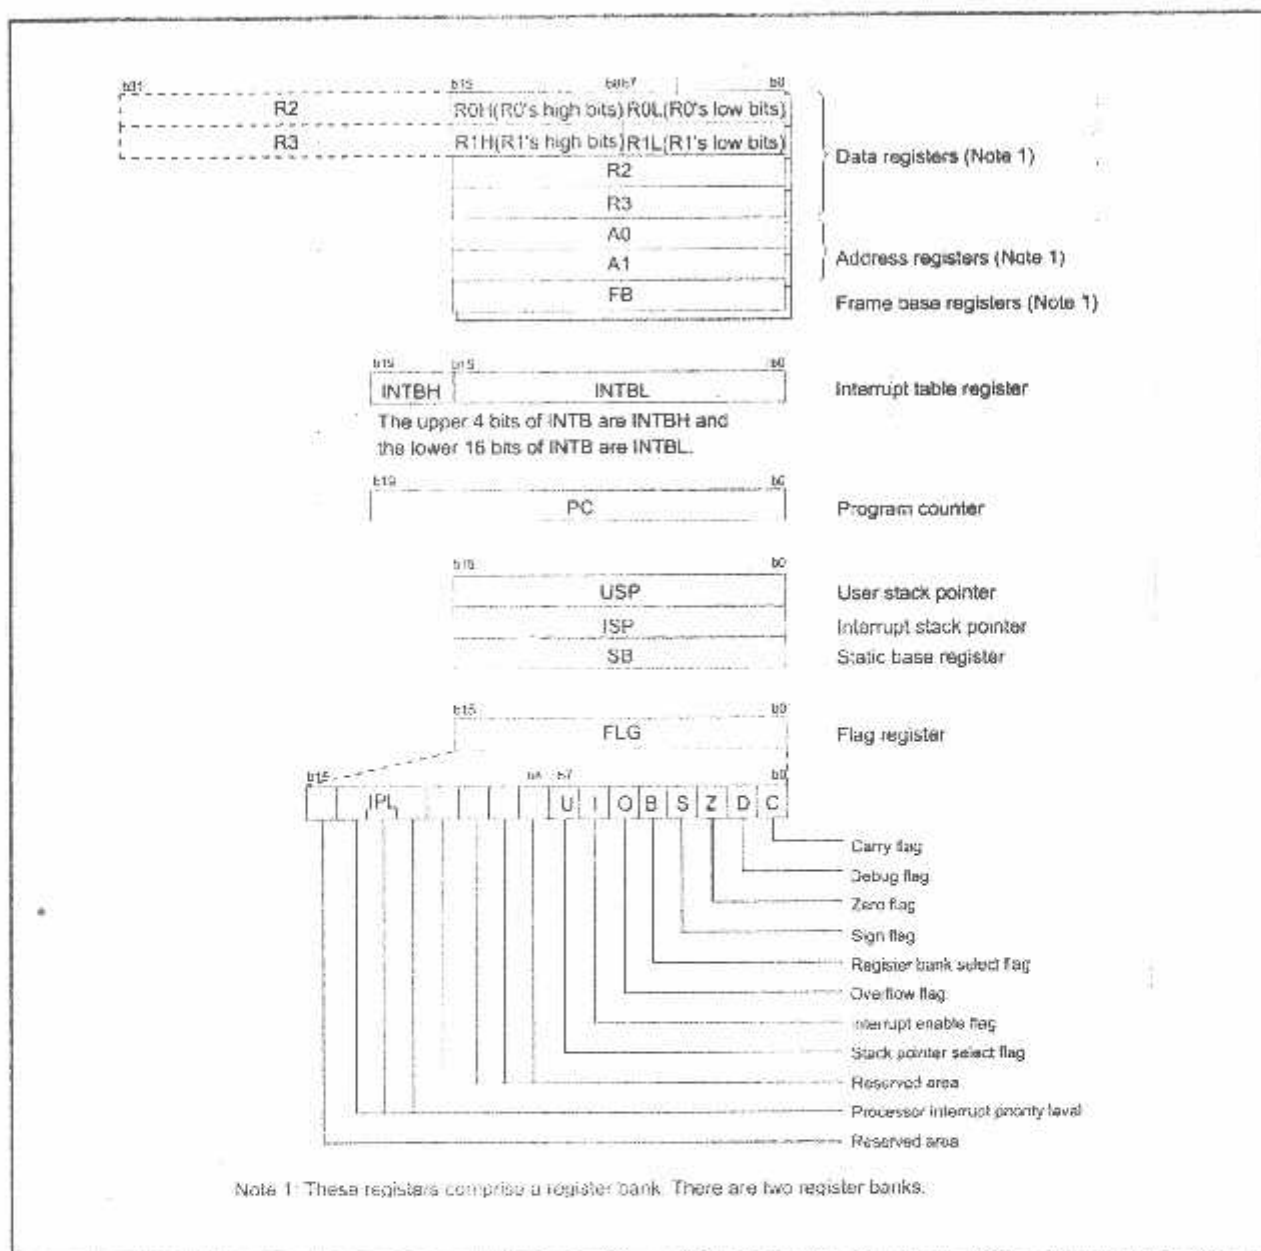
b31
b15
b8b7
b0
R2
R0H(R0's high bits) R0L(R0's low bits)
R3
R1H(R1's high bits) R1L(R1's low bits)
R2
R3
A0
A1
FB

Data registers (Note 1)

Address registers (Note 1)

Frame base registers (Note 1)

b19
b15
b0
INTBH
INTBL
Interrupt table register

The upper 4 bits of INTB are INTBH and the lower 16 bits of INTB are INTBL.

b19
b0
PC
Program counter

b15
b0
USP
User stack pointer
ISP
Interrupt stack pointer
SB
Static base register

b15
b0
FLG
Flag register

b15
b8 b7
b0
IPL
U I O B S Z D C

Carry flag
Debug flag
Zero flag
Sign flag
Register bank select flag
Overflow flag
Interrupt enable flag
Stack pointer select flag
Reserved area
Processor interrupt priority level
Reserved area

Note 1: These registers comprise a register bank. There are two register banks.